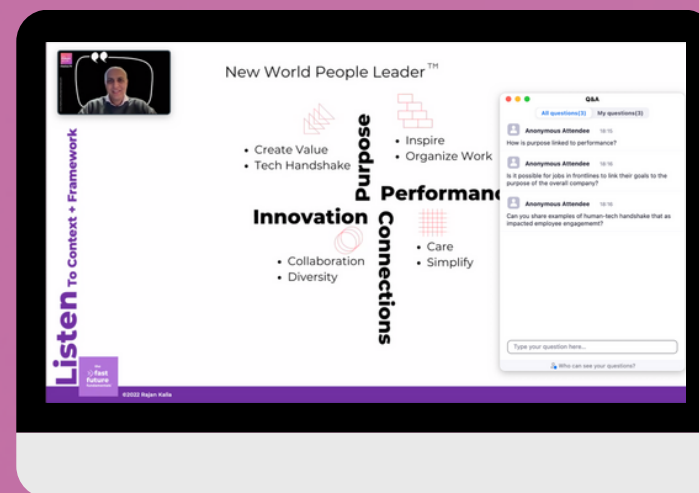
New World People Leader™

Listen To Context + Framework

• Create Value
• Tech Handshake

Purpose

• Inspire
• Organize Work

Performance

Innovation

Connections

• Collaboration
• Diversity

• Care
• Simplify

the fast future

©2022 Rajan Kalia

Q&A

All questions(3) My questions(3)

Anonymous Attendee 18:15
How is purpose linked to performance?

Anonymous Attendee 18:16
Is it possible for jobs in frontlines to link their goals to the purpose of the overall company?

Anonymous Attendee 18:16
Can you share examples of human-tech handshake that as impacted employee engagement?

Type your question here...

Who can see your questions?